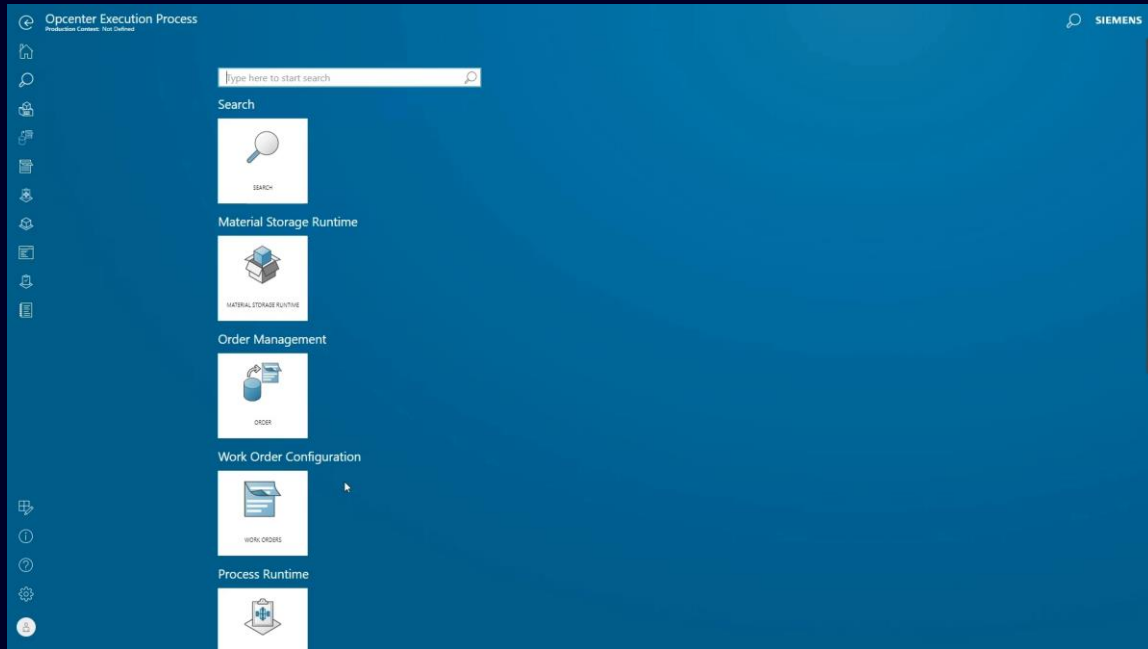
Opcenter Execution Process
Production Context: Not Defined

SIEMENS

Type here to start search

Search

SEARCH

Material Storage Runtime

MATERIAL STORAGE RUNTIME

Order Management

ORDER

Work Order Configuration

WORK ORDERS

Process Runtime